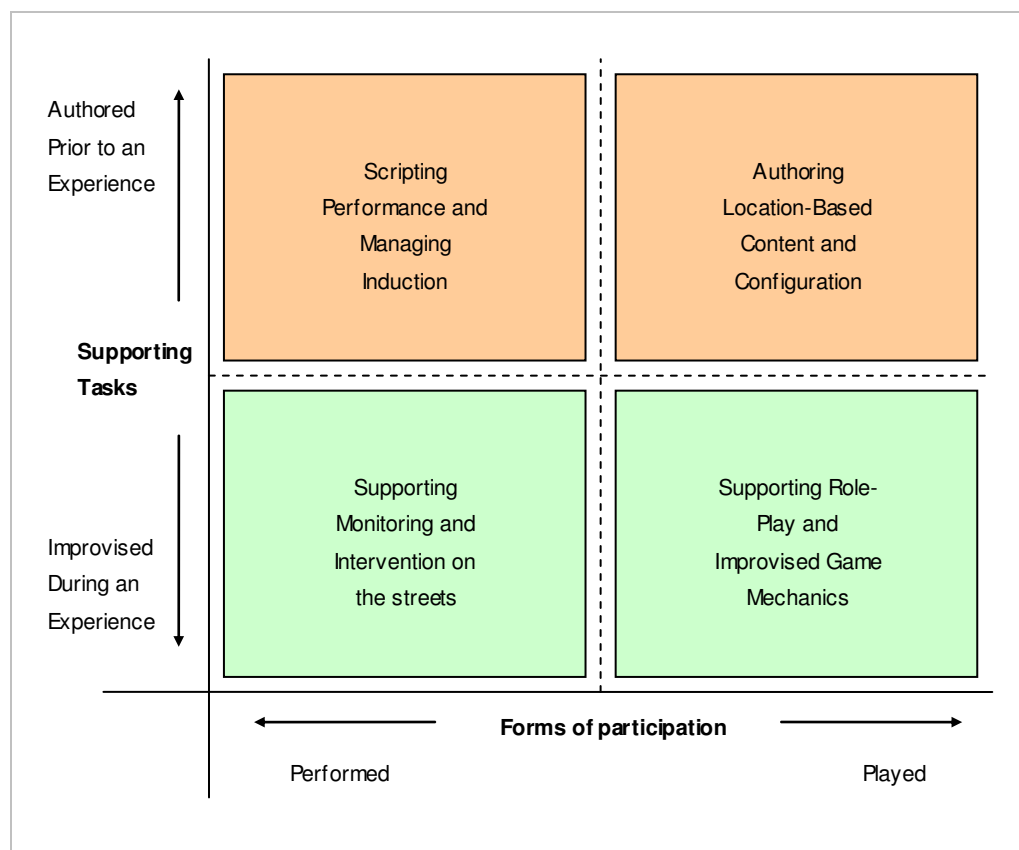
Authored Prior to an Experience

Scripting Performance and Managing Induction

Authoring Location-Based Content and Configuration

Supporting Tasks

Improvised During an Experience

Supporting Monitoring and Intervention on the streets

Supporting Role-Play and Improvised Game Mechanics

Forms of participation

Performed

Played